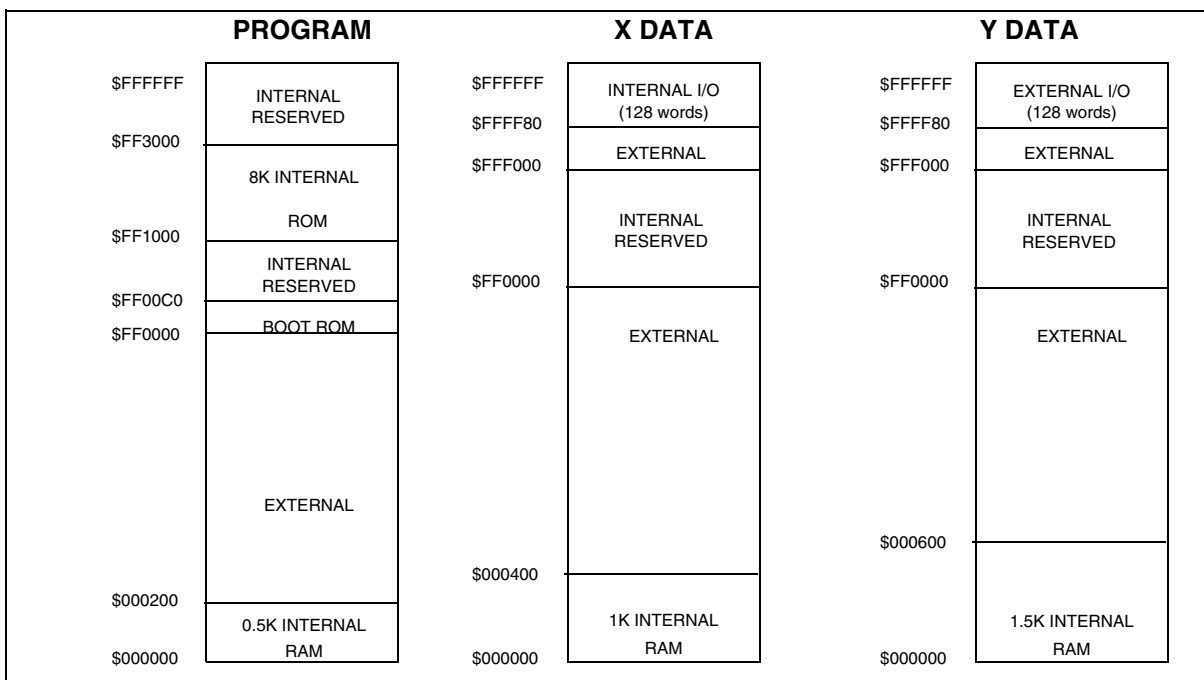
PROGRAM

$FFFFFF
INTERNAL RESERVED
$FF3000
8K INTERNAL
ROM
$FF1000
INTERNAL RESERVED
$FF00C0
BOOT ROM
$FF0000
EXTERNAL
$000200
0.5K INTERNAL
RAM
$000000

X DATA

$FFFFFF
INTERNAL I/O
(128 words)
$FFFF80
EXTERNAL
$FFF000
INTERNAL RESERVED
$FF0000
EXTERNAL
$000400
1K INTERNAL
RAM
$000000

Y DATA

$FFFFFF
EXTERNAL I/O
(128 words)
$FFFF80
EXTERNAL
$FFF000
INTERNAL RESERVED
$FF0000
EXTERNAL
$000600
1.5K INTERNAL
RAM
$000000